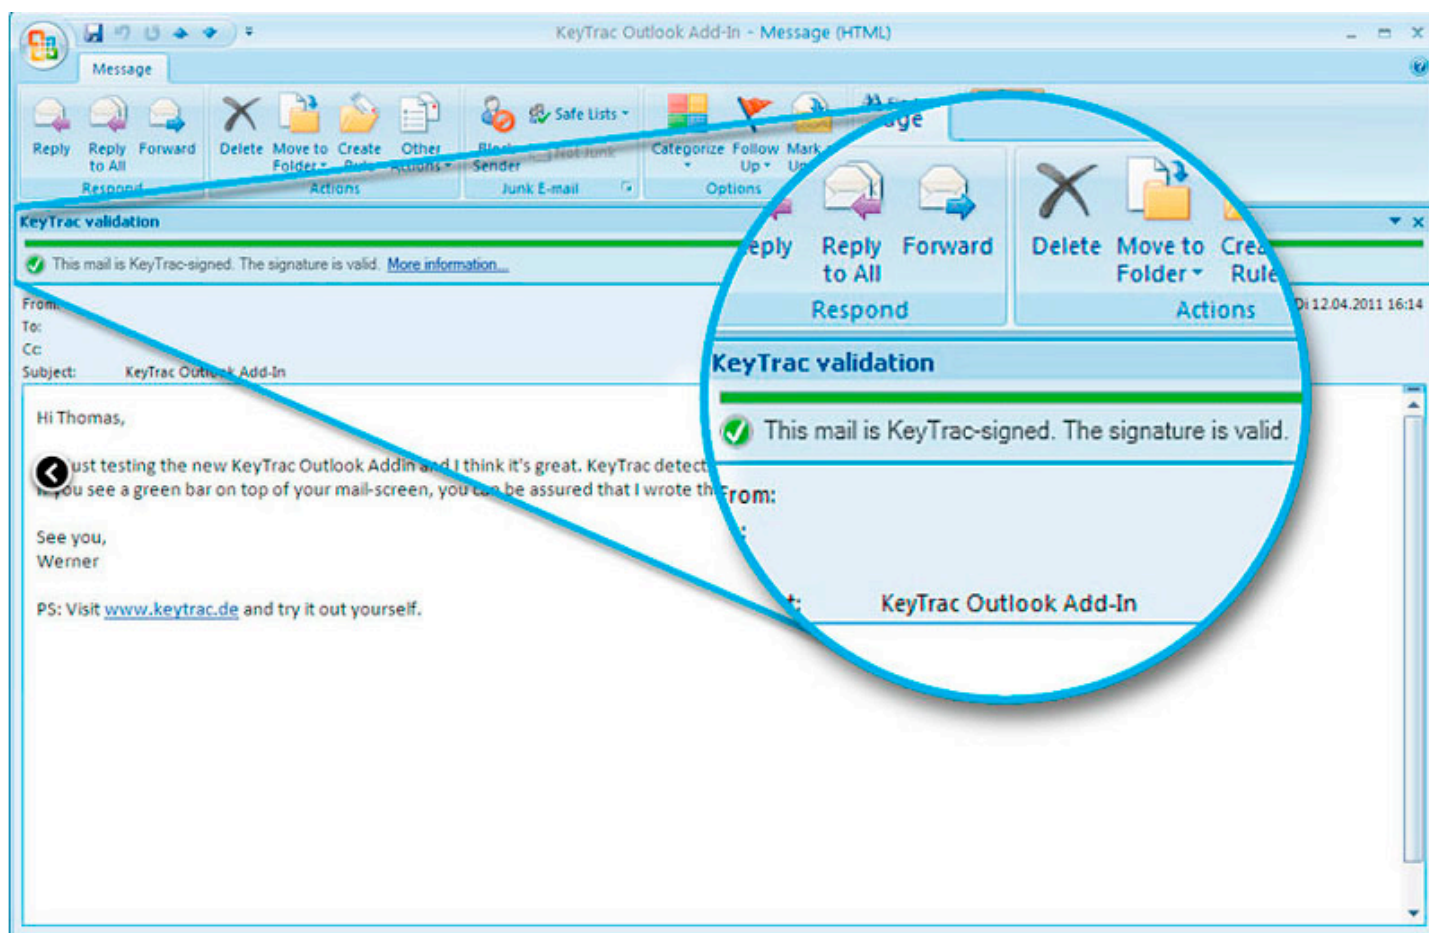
KeyTrac Outlook Add-In - Message (HTML)

Message

Reply Reply to All Forward
Respond

Delete Move to Folder Create Rule Other Actions
Actions

Block Sender Safe Lists Not Junk
Junk E-mail

Categorize Follow Up Mark Un
Options

KeyTrac validation

This mail is KeyTrac-signed. The signature is valid. More information...

From:
To:
Cc:
Subject: KeyTrac Outlook Add-In

Di 12.04.2011 16:14

Hi Thomas,

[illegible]ust testing the new KeyTrac Outlook Addin and I think it's great. KeyTrac detect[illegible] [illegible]ou see a green bar on top of your mail-screen, you can be assured that I wrote th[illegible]

See you,
Werner

PS: Visit www.keytrac.de and try it out yourself.

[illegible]ply Reply to All Forward
Respond

Delete Move to Folder Crea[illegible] Rul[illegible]
Actions

KeyTrac validation

This mail is KeyTrac-signed. The signature is valid.

From:

KeyTrac Outlook Add-In